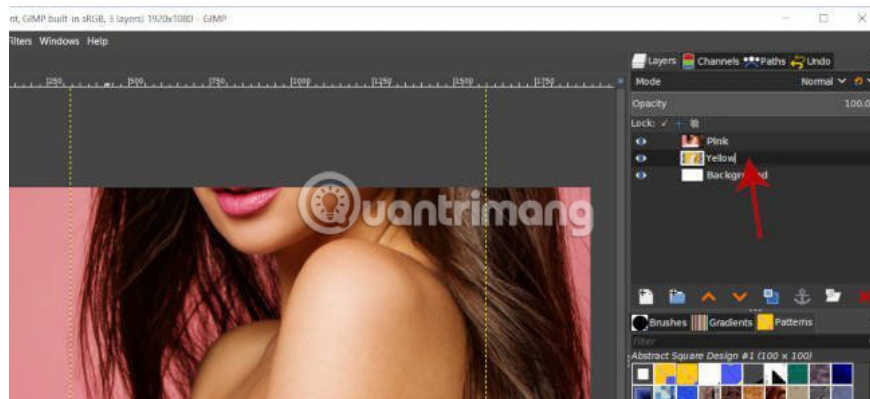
nt, GIMP built-in sRGB, 3 layers) 1920x1080 – GIMP

Filters Windows Help

|250 |500 |750 |1000 |1250 |1500 |1750

Layers Channels Paths Undo

Mode Normal

Opacity 100.0

Lock:

Pink

Yellow

Backgr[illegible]d

uantrimang

Brushes Gradients Patterns

Filter

Abstract Square Design #1 (100 × 100)